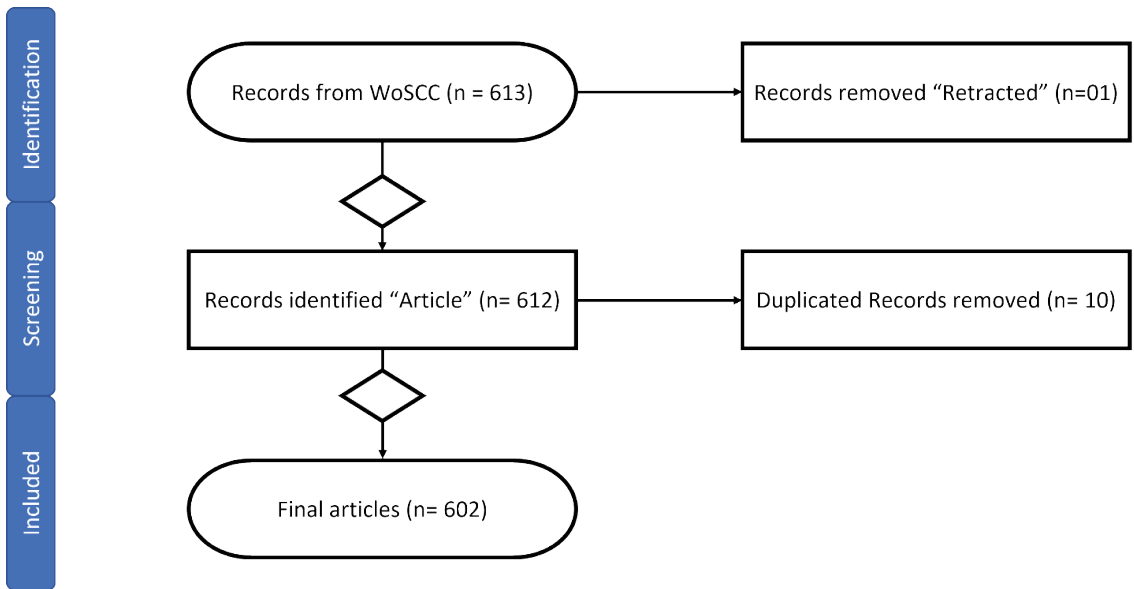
Identification

Records from WoSCC (n = 613)

Records removed “Retracted” (n=01)

Screening

Records identified “Article” (n= 612)

Duplicated Records removed (n= 10)

Included

Final articles (n= 602)